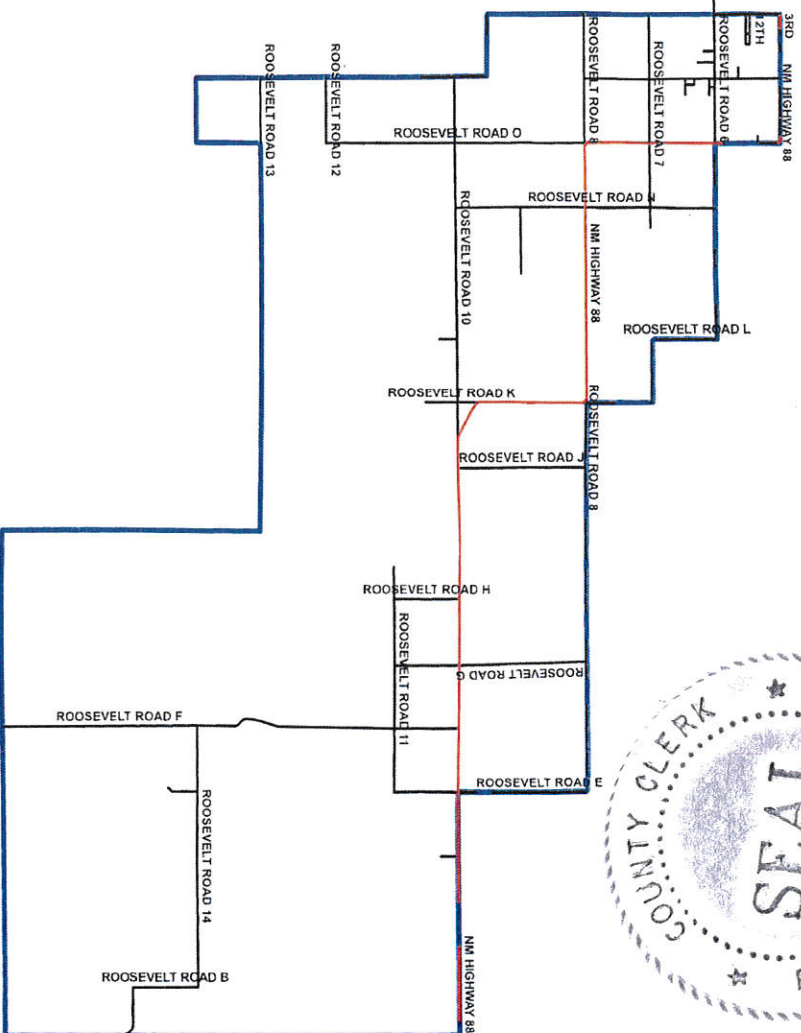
3RD
2TH
NM HIGHWAY 88
ROOSEVELT ROAD 6
ROOSEVELT ROAD 7
ROOSEVELT ROAD 8
ROOSEVELT ROAD 12
ROOSEVELT ROAD 13
ROOSEVELT ROAD O
ROOSEVELT ROAD N
ROOSEVELT ROAD 10
NM HIGHWAY 88
ROOSEVELT ROAD L
ROOSEVELT ROAD K
ROOSEVELT ROAD 8
ROOSEVELT ROAD J
ROOSEVELT ROAD H
ROOSEVELT ROAD 11
ROOSEVELT ROAD G
ROOSEVELT ROAD F
ROOSEVELT ROAD E
ROOSEVELT ROAD 14
NM HIGHWAY 88
ROOSEVELT ROAD B
COUNTY CLERK
SEAL